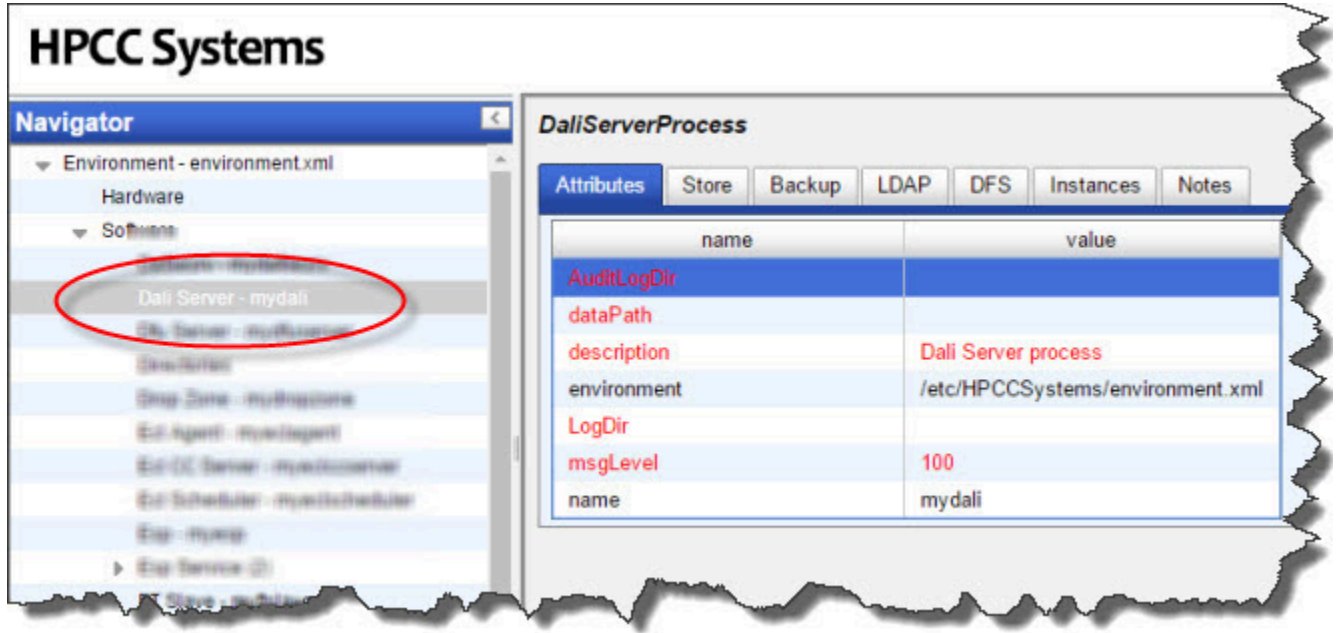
HPCC Systems

Navigator

Environment - environment.xml

Hardware

Software

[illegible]

Dali Server - mydali

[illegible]

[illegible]

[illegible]

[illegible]

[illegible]

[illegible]

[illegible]

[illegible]

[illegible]

DaliServerProcess

Attributes | Store | Backup | LDAP | DFS | Instances | Notes

| name | value |
|---|---|
| AuditLogDir | |
| dataPath | |
| description | Dali Server process |
| environment | /etc/HPCCSystems/environment.xml |
| LogDir | |
| msgLevel | 100 |
| name | mydali |